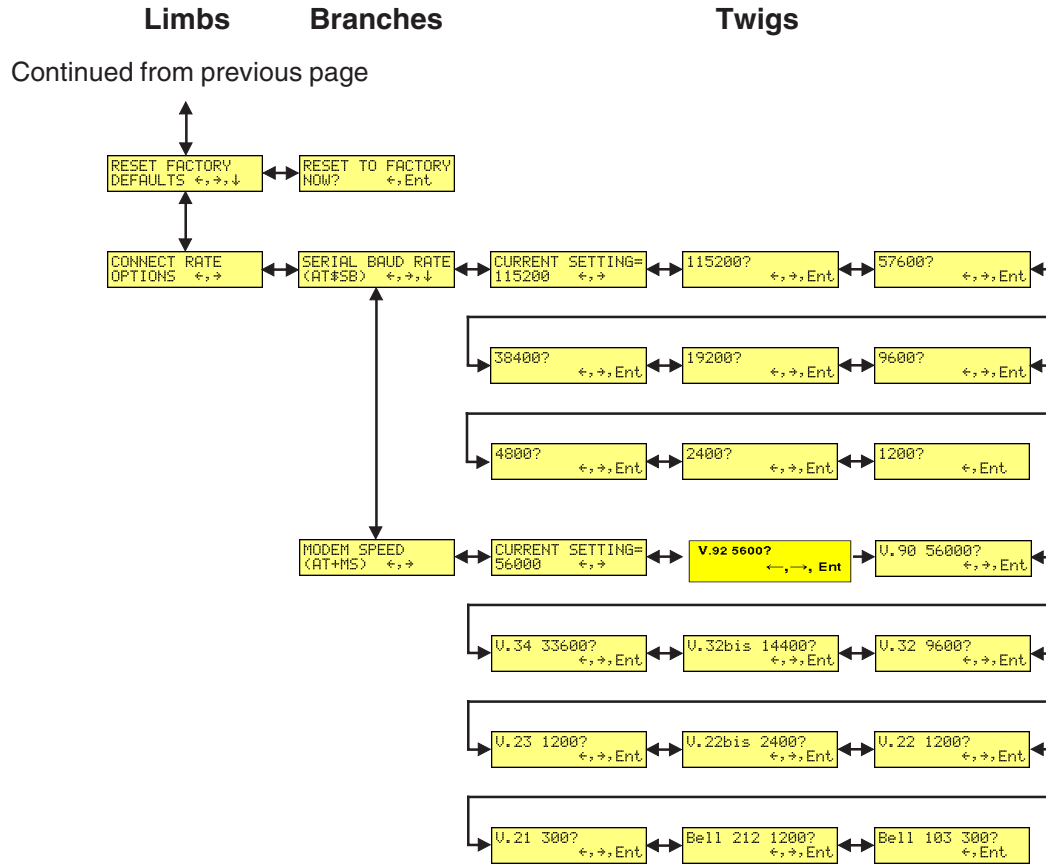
Limbs Branches Twigs

Continued from previous page

RESET FACTORY DEFAULTS ←,→,↓

RESET TO FACTORY NOW? ←,Ent

CONNECT RATE OPTIONS ←,→

SERIAL BAUD RATE (AT$SB) ←,→,↓

CURRENT SETTING= 115200 ←,→

115200? ←,→,Ent

57600? ←,→,Ent

38400? ←,→,Ent

19200? ←,→,Ent

9600? ←,→,Ent

4800? ←,→,Ent

2400? ←,→,Ent

1200? ←,Ent

MODEM SPEED (AT+MS) ←,→

CURRENT SETTING= 56000 ←,→

V.92 5600? ←,→, Ent

V.90 56000? ←,→,Ent

V.34 33600? ←,→,Ent

V.32bis 14400? ←,→,Ent

V.32 9600? ←,→,Ent

V.23 1200? ←,→,Ent

V.22bis 2400? ←,→,Ent

V.22 1200? ←,→,Ent

V.21 300? ←,→,Ent

Bell 212 1200? ←,→,Ent

Bell 103 300? ←,Ent